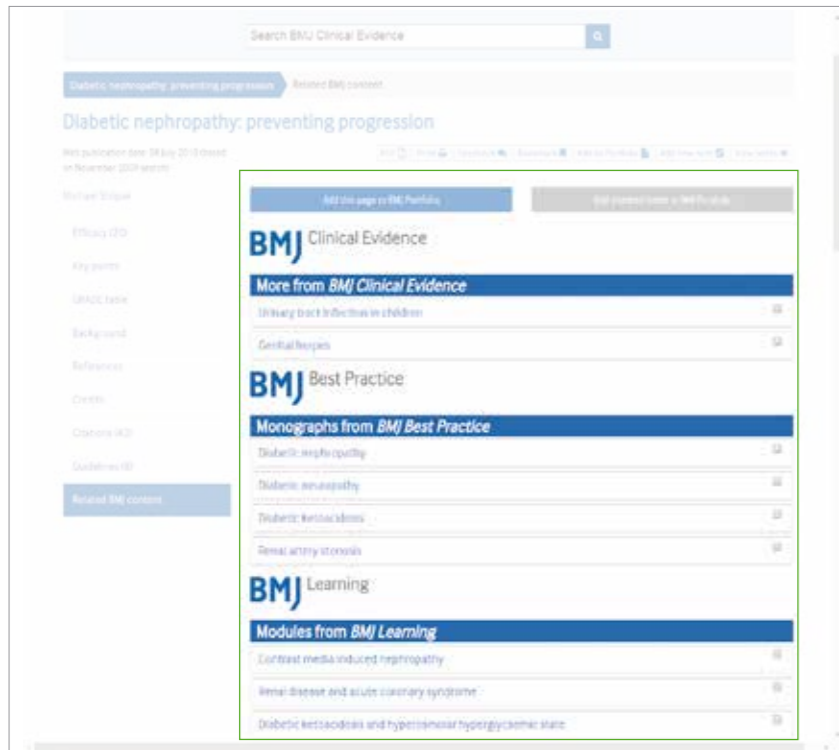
Search BMJ Clinical Evidence

Diabetic nephropathy: preventing progression
Related BMJ content

Diabetic nephropathy: preventing progression

Web publication date: 08 July 2010 (based on November 2009 search)

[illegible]

Richard Shaw

Efficacy (20)

Key points

GRADE table

Background

References

Credits

Citations (43)

Guidelines (6)

Related BMJ content

Add this page to BMJ Portfolio

Add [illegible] to BMJ Portfolio

BMJ Clinical Evidence

More from BMJ Clinical Evidence

Urinary tract infection in children

Genital herpes

BMJ Best Practice

Monographs from BMJ Best Practice

Diabetic nephropathy

Diabetic neuropathy

Diabetic ketoacidosis

Renal artery stenosis

BMJ Learning

Modules from BMJ Learning

Contrast media induced nephropathy

Renal disease and acute coronary syndrome

Diabetic ketoacidosis and hyperosmolar hyperglycaemic state